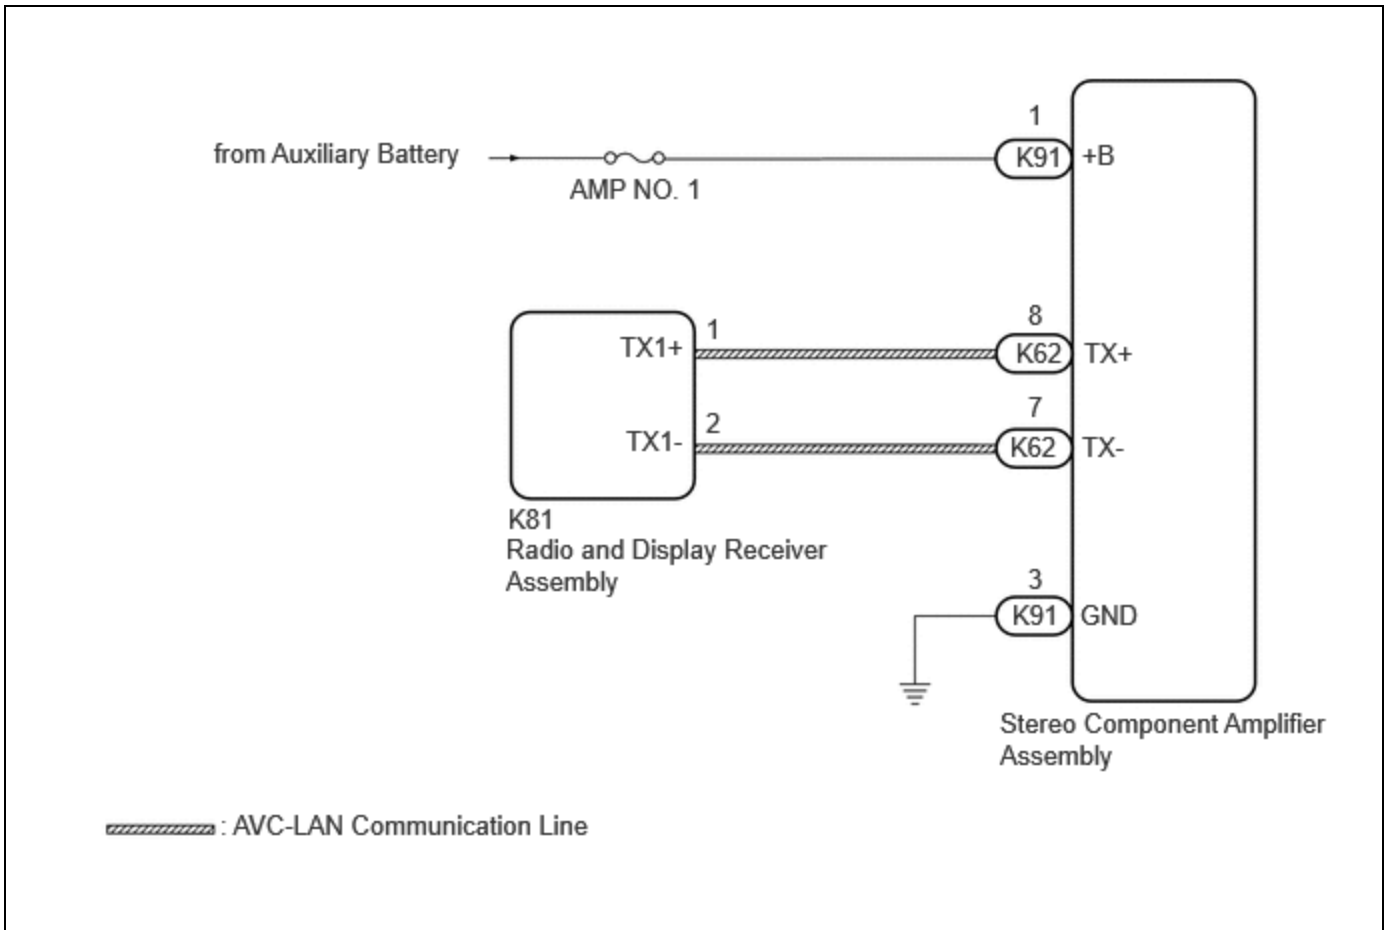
from Auxiliary Battery

AMP NO. 1

1
K91 +B

TX1+ 1

8
K62 TX+

TX1- 2

7
K62 TX-

K81
Radio and Display Receiver Assembly

3
K91 GND

Stereo Component Amplifier Assembly

: AVC-LAN Communication Line